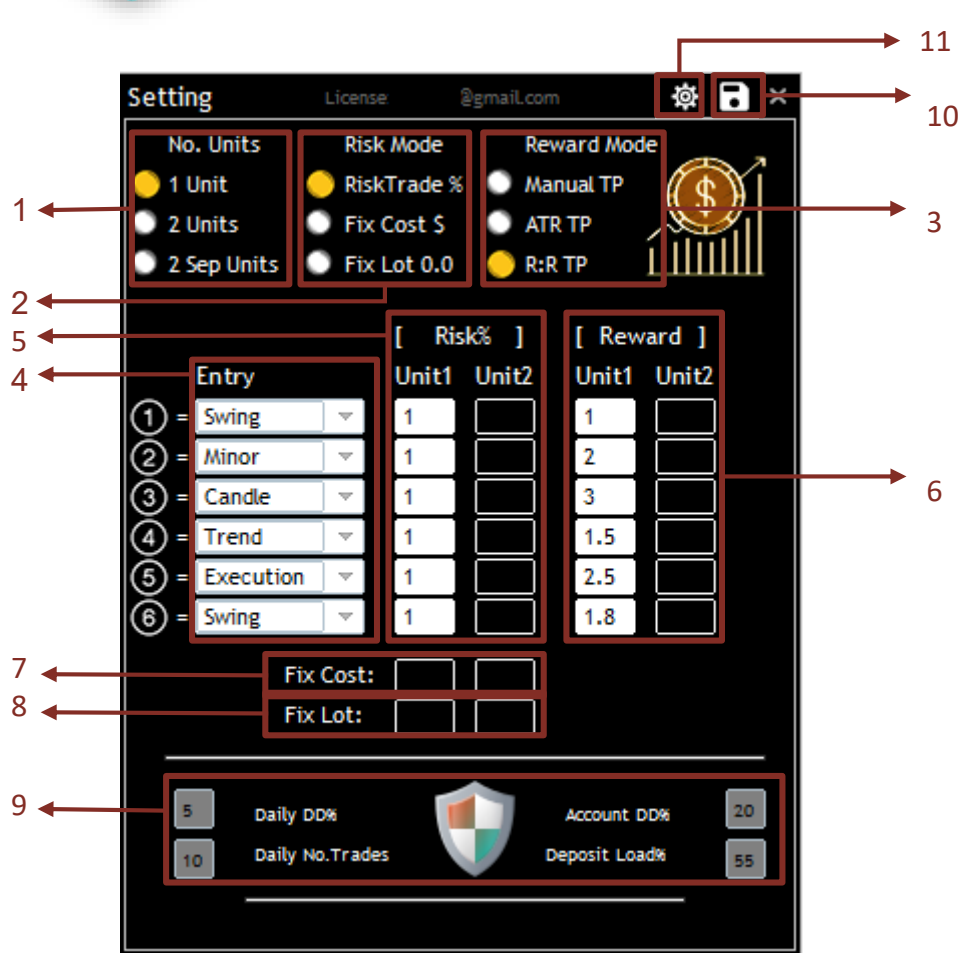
11

Setting License @gmail.com

10

No. Units
1 Unit
2 Units
2 Sep Units

Risk Mode
RiskTrade %
Fix Cost $
Fix Lot 0.0

Reward Mode
Manual TP
ATR TP
R:R TP

1
2
3

5
4

[ Risk% ]
Unit1 Unit2

[ Reward ]
Unit1 Unit2

Entry
① = Swing
② = Minor
③ = Candle
④ = Trend
⑤ = Execution
⑥ = Swing

| Unit1 | Unit2 |
|---|---|
| 1 | |
| 1 | |
| 1 | |
| 1 | |
| 1 | |
| 1 | |

| Unit1 | Unit2 |
|---|---|
| 1 | |
| 2 | |
| 3 | |
| 1.5 | |
| 2.5 | |
| 1.8 | |

6

7
Fix Cost:
8
Fix Lot:

9
5 Daily DD%
10 Daily No.Trades
Account DD% 20
Deposit Load% 55